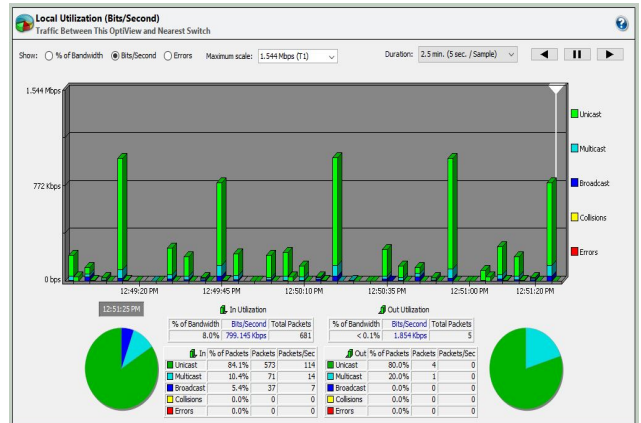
Local Utilization (Bits/Second)
Traffic Between This OptiView and Nearest Switch

Show: % of Bandwidth Bits/Second Errors Maximum scale: 1.544 Mbps (T1)

Duration: 2.5 min. (5 sec. / Sample)

1.544 Mbps
772 Kbps
0 bps

Unicast
Multicast
Broadcast
Collisions
Errors

12:49:20 PM 12:49:45 PM 12:50:10 PM 12:50:35 PM 12:51:00 PM 12:51:20 PM

12:51:25 PM

In Utilization

| % of Bandwidth | Bits/Second | Total Packets |
|---|---|---|
| 8.0% | 799.145 Kbps | 681 |

Out Utilization

| % of Bandwidth | Bits/Second | Total Packets |
|---|---|---|
| < 0.1% | 1.854 Kbps | 5 |

| In | % of Packets | Packets | Packets/Sec |
|---|---|---|---|
| Unicast | 84.1% | 573 | 114 |
| Multicast | 10.4% | 71 | 14 |
| Broadcast | 5.4% | 37 | 7 |
| Collisions | 0.0% | 0 | 0 |
| Errors | 0.0% | 0 | 0 |

| Out | % of Packets | Packets | Packets/Sec |
|---|---|---|---|
| Unicast | 80.0% | 4 | 0 |
| Multicast | 20.0% | 1 | 0 |
| Broadcast | 0.0% | 0 | 0 |
| Collisions | 0.0% | 0 | 0 |
| Errors | 0.0% | 0 | 0 |